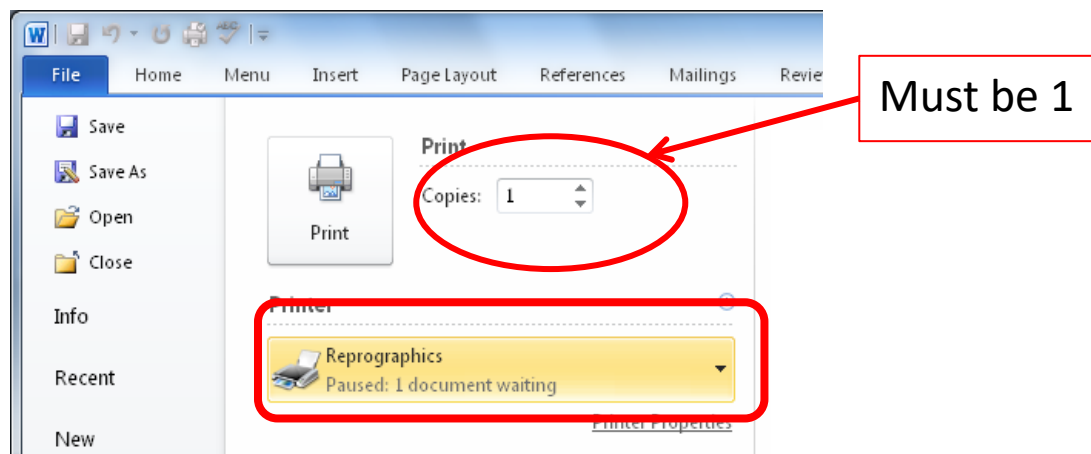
File Home Menu Insert Page Layout References Mailings Revie

Must be 1

Save
Save As
Open
Close
Info
Recent
New

Print

Print
Copies: 1

Printer

Reprographics
Paused: 1 document waiting

Printer Properties